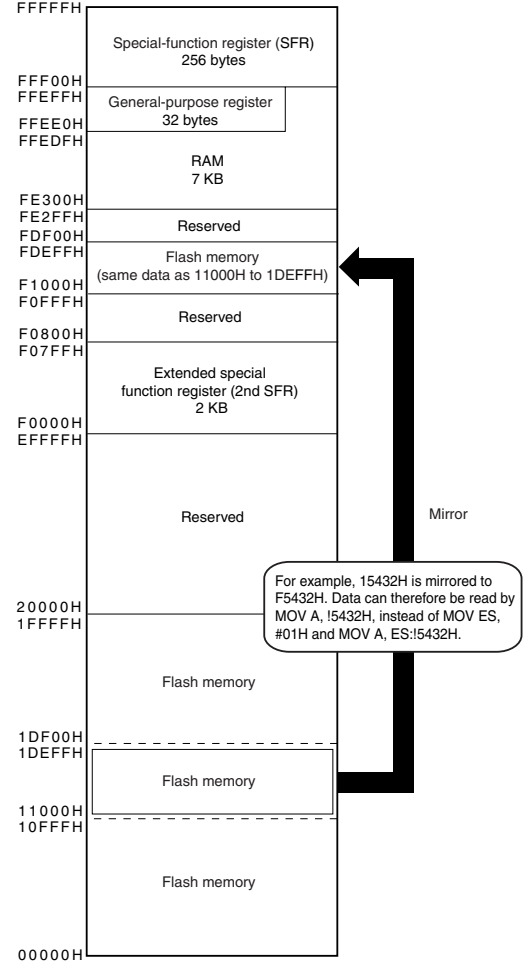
FFFFFH

Special-function register (SFR)
256 bytes

FFF00H
FFEFFH

General-purpose register
32 bytes

FFEE0H
FFEDFH

RAM
7 KB

FE300H
FE2FFH

Reserved

FDF00H
FDEFFH

Flash memory
(same data as 11000H to 1DEFFH)

F1000H
F0FFFH

Reserved

F0800H
F07FFH

Extended special function register (2nd SFR)
2 KB

F0000H
EFFFFH

Reserved

Mirror

For example, 15432H is mirrored to F5432H. Data can therefore be read by MOV A, !5432H, instead of MOV ES, #01H and MOV A, ES:!5432H.

20000H
1FFFFH

Flash memory

1DF00H
1DEFFH

Flash memory

11000H
10FFFH

Flash memory

00000H